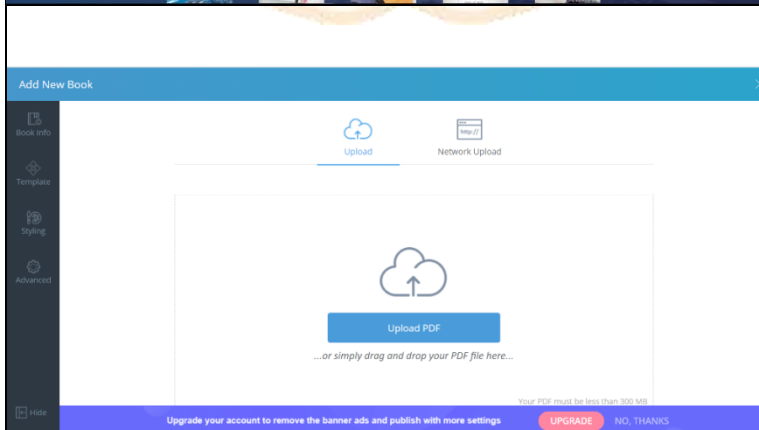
Add New Book

Book Info

Template

Styling

Advanced

Hide

Upload

http://

Network Upload

Upload PDF

...or simply drag and drop your PDF file here...

Your PDF must be less than 300 MB

Upgrade your account to remove the banner ads and publish with more settings

UPGRADE

NO, THANKS